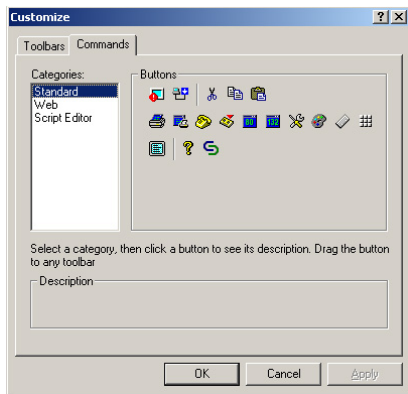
Customize
?
X
Toolbars
Commands
Categories:
Standard
Web
Script Editor
Buttons
80
132
Select a category, then click a button to see its description. Drag the button to any toolbar
Description
OK
Cancel
Apply